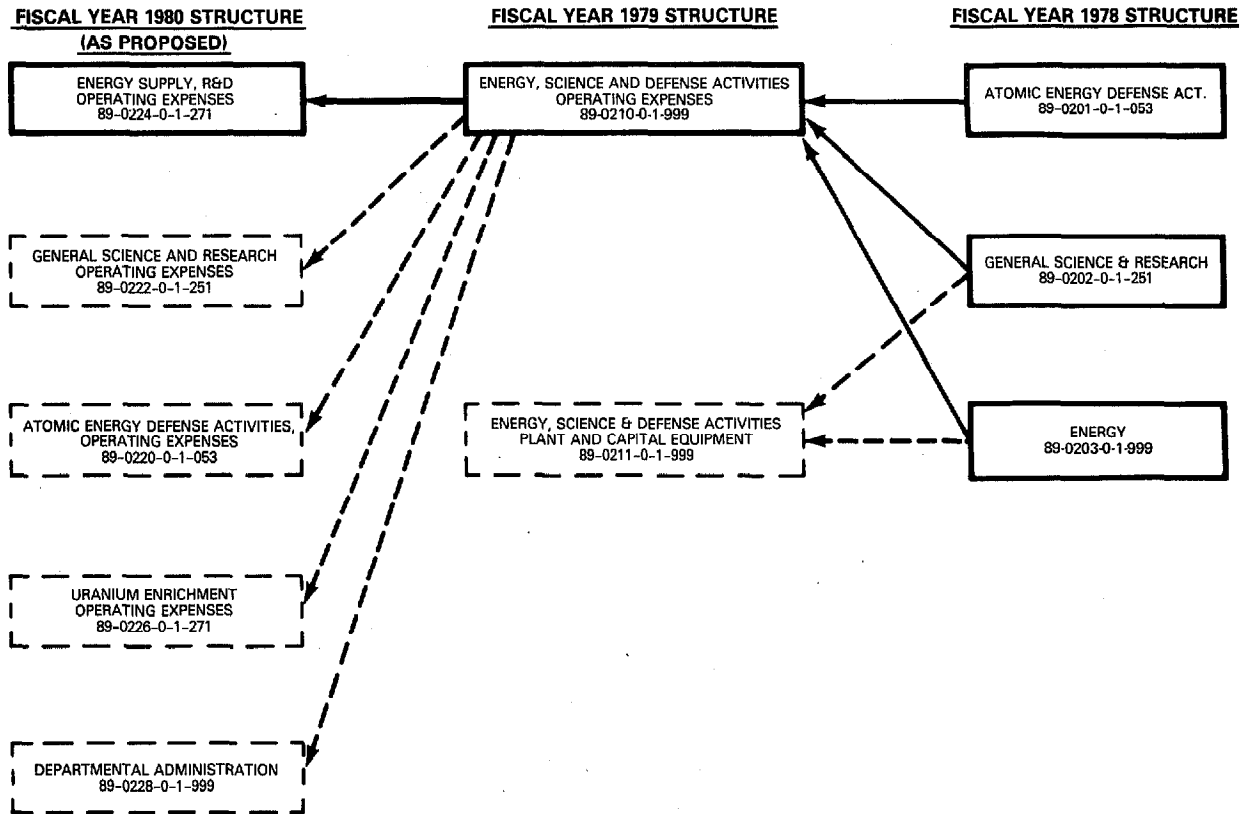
FISCAL YEAR 1980 STRUCTURE (AS PROPOSED)

FISCAL YEAR 1979 STRUCTURE

FISCAL YEAR 1978 STRUCTURE

ENERGY SUPPLY, R&D OPERATING EXPENSES 89-0224-0-1-271

ENERGY, SCIENCE AND DEFENSE ACTIVITIES OPERATING EXPENSES 89-0210-0-1-999

ATOMIC ENERGY DEFENSE ACT. 89-0201-0-1-053

GENERAL SCIENCE AND RESEARCH OPERATING EXPENSES 89-0222-0-1-251

GENERAL SCIENCE & RESEARCH 89-0202-0-1-251

ATOMIC ENERGY DEFENSE ACTIVITIES, OPERATING EXPENSES 89-0220-0-1-053

ENERGY, SCIENCE & DEFENSE ACTIVITIES PLANT AND CAPITAL EQUIPMENT 89-0211-0-1-999

ENERGY 89-0203-0-1-999

URANIUM ENRICHMENT OPERATING EXPENSES 89-0226-0-1-271

DEPARTMENTAL ADMINISTRATION 89-0228-0-1-999